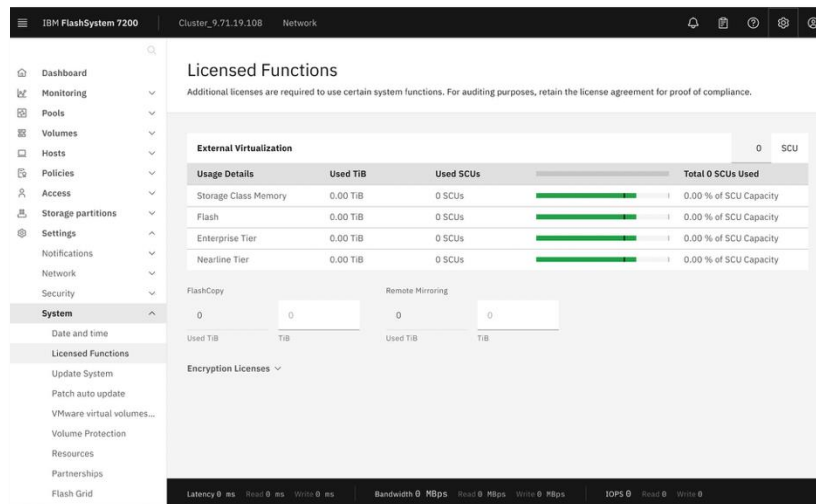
IBM FlashSystem 7200 Cluster_9.71.19.108 Network

Dashboard
Monitoring
Pools
Volumes
Hosts
Policies
Access
Storage partitions
Settings
Notifications
Network
Security
System
Date and time
Licensed Functions
Update System
Patch auto update
VMware virtual volumes...
Volume Protection
Resources
Partnerships
Flash Grid

Licensed Functions

Additional licenses are required to use certain system functions. For auditing purposes, retain the license agreement for proof of compliance.

External Virtualization 0 SCU

| Usage Details | Used TiB | Used SCUs | | Total 0 SCUs Used |
|---|---|---|---|---|
| Storage Class Memory | 0.00 TiB | 0 SCUs | | 0.00 % of SCU Capacity |
| Flash | 0.00 TiB | 0 SCUs | | 0.00 % of SCU Capacity |
| Enterprise Tier | 0.00 TiB | 0 SCUs | | 0.00 % of SCU Capacity |
| Nearline Tier | 0.00 TiB | 0 SCUs | | 0.00 % of SCU Capacity |

FlashCopy
0 0
Used TiB TiB

Remote Mirroring
0 0
Used TiB TiB

Encryption Licenses

Latency 0 ms Read 0 ms Write 0 ms Bandwidth 0 MBps Read 0 MBps Write 0 MBps IOPS 0 Read 0 Write 0